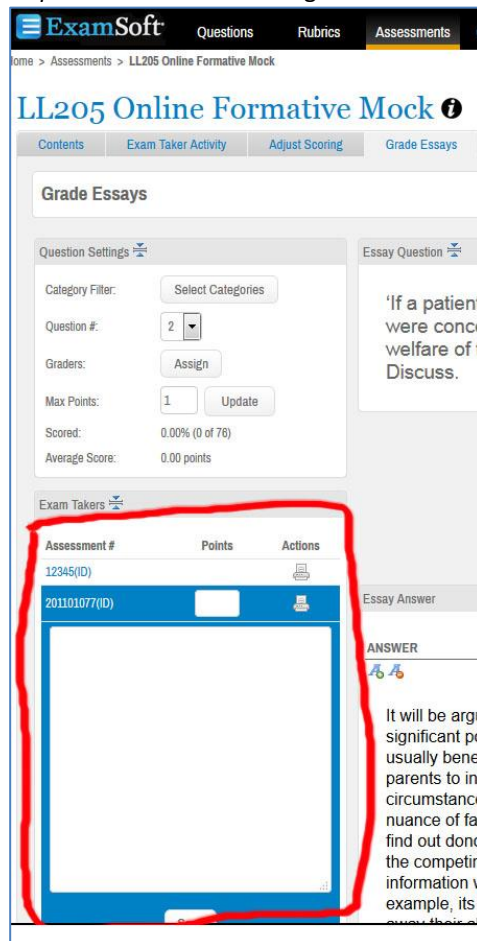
ExamSoft Questions Rubrics Assessments

ome > Assessments > LL205 Online Formative Mock

LL205 Online Formative Mock

Contents | Exam Taker Activity | Adjust Scoring | Grade Essays

Grade Essays

Question Settings

Category Filter: Select Categories

Question #: 2

Graders: Assign

Max Points: 1 Update

Scored: 0.00% (0 of 76)

Average Score: 0.00 points

Essay Question

'If a patien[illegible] were conc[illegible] welfare of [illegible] Discuss.

Exam Takers

| Assessment # | Points | Actions |
|---|---|---|
| 12345(ID) | | |
| 201101077(ID) | | |

Essay Answer

ANSWER

It will be argu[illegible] significant p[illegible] usually bene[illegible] parents to in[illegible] circumstanc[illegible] nuance of fa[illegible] find out don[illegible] the competi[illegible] information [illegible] example, its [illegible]